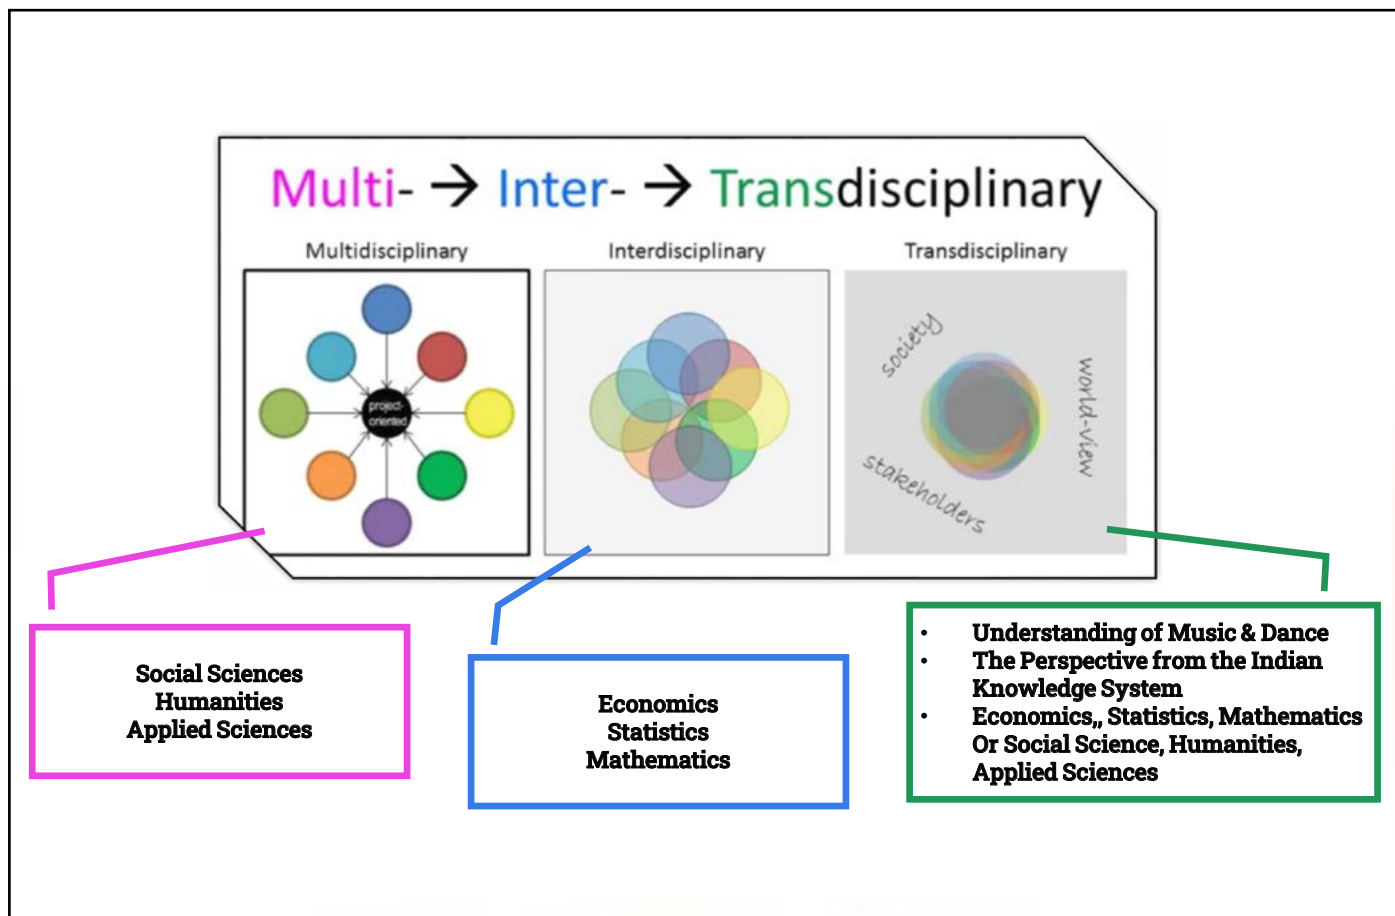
Multi- → Inter- → Transdisciplinary

Multidisciplinary

project-oriented

Interdisciplinary

Transdisciplinary

society

world-view

stakeholders

Social Sciences
Humanities
Applied Sciences

Economics
Statistics
Mathematics

- Understanding of Music & Dance
- The Perspective from the Indian Knowledge System
- Economics,, Statistics, Mathematics Or Social Science, Humanities, Applied Sciences